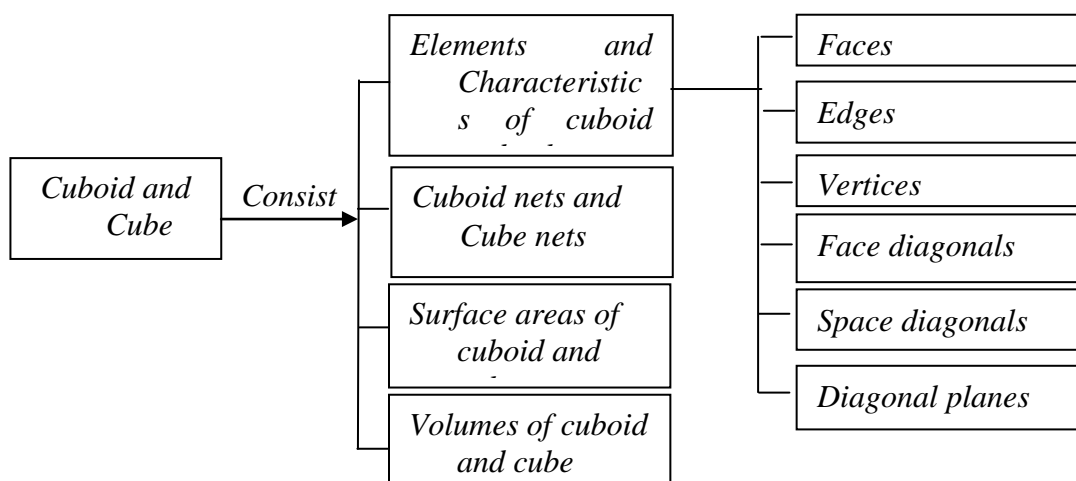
Cuboid and Cube

Consist

Elements and Characteristics of cuboid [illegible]

Cuboid nets and Cube nets

Surface areas of cuboid and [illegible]

Volumes of cuboid and cube

Faces

Edges

Vertices

Face diagonals

Space diagonals

Diagonal planes